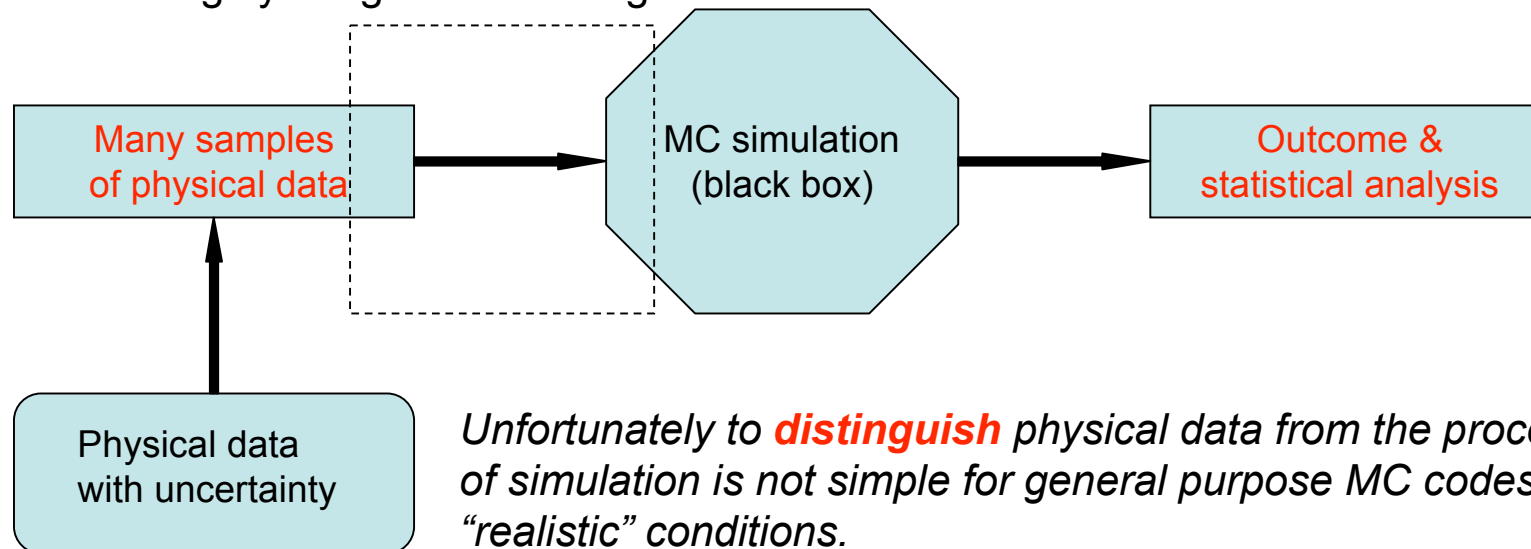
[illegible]

Many samples of physical data

MC simulation (black box)

Outcome & statistical analysis

Physical data with uncertainty

*Unfortunately to **distinguish** physical data from the proc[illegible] of simulation is not simple for general purpose MC codes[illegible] "realistic" conditions.*